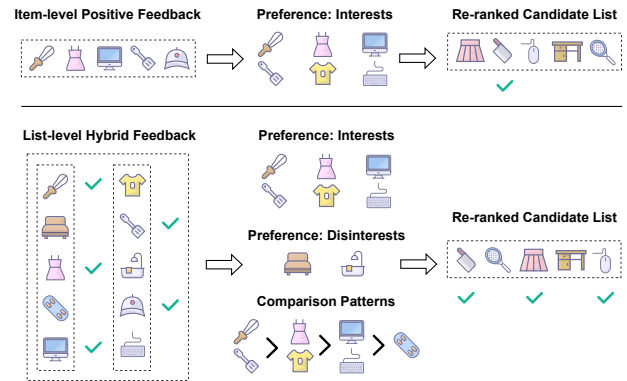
Item-level Positive Feedback

Preference: Interests

Re-ranked Candidate List

List-level Hybrid Feedback

Preference: Interests

Preference: Disinterests

Re-ranked Candidate List

Comparison Patterns